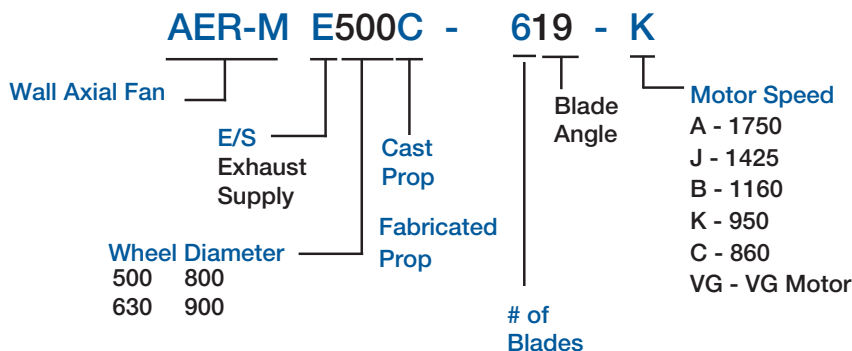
AER-M E500C - 619 - K

Wall Axial Fan

E/S
Exhaust
Supply

Wheel Diameter
500 800
630 900

Cast
Prop

Fabricated
Prop

# of
Blades

Blade
Angle

Motor Speed
A - 1750
J - 1425
B - 1160
K - 950
C - 860
VG - VG Motor